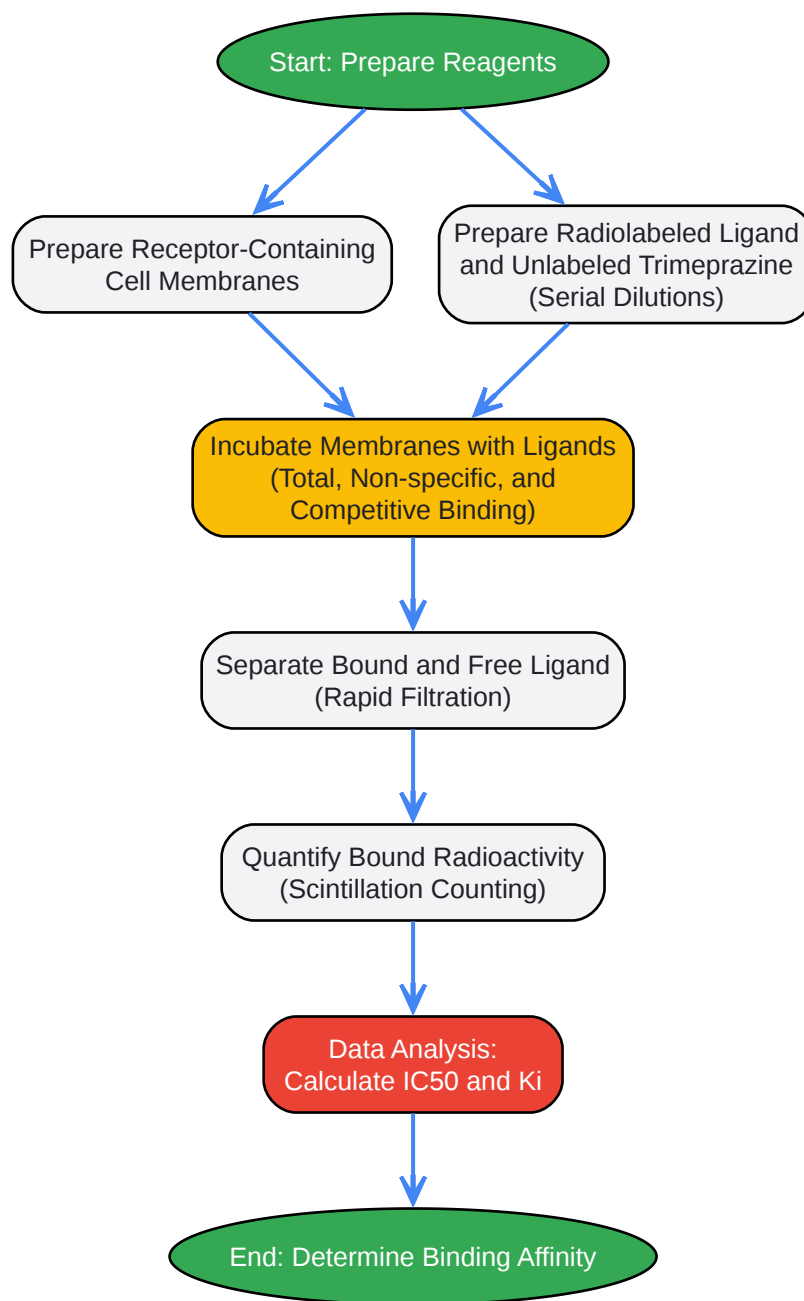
Start: Prepare Reagents

Prepare Receptor-Containing Cell Membranes

Prepare Radiolabeled Ligand and Unlabeled Trimeprazine (Serial Dilutions)

Incubate Membranes with Ligands (Total, Non-specific, and Competitive Binding)

Separate Bound and Free Ligand (Rapid Filtration)

Quantify Bound Radioactivity (Scintillation Counting)

Data Analysis: Calculate IC50 and Ki

End: Determine Binding Affinity